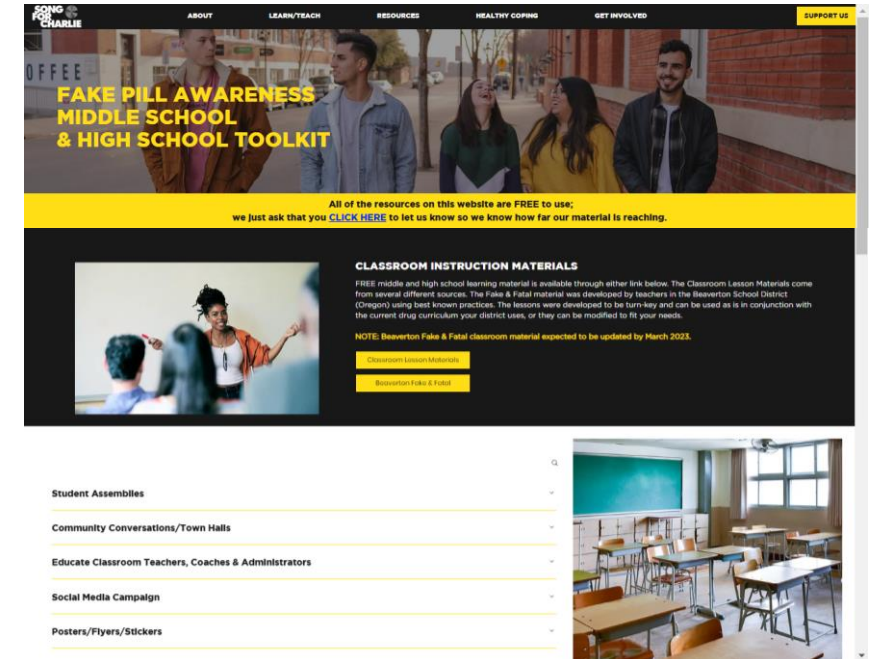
SONG FOR CHARLIE

ABOUT
LEARN/TEACH
RESOURCES
HEALTHY COPING
GET INVOLVED
SUPPORT US

OFFEE

FAKE PILL AWARENESS MIDDLE SCHOOL & HIGH SCHOOL TOOLKIT

All of the resources on this website are FREE to use; we just ask that you CLICK HERE to let us know so we know how far our material is reaching.

CLASSROOM INSTRUCTION MATERIALS

FREE middle and high school learning material is available through either link below. The Classroom Lesson Materials come from several different sources. The Fake & Fatal material was developed by teachers in the Beaverton School District (Oregon) using best known practices. The lessons were developed to be turn-key and can be used as is in conjunction with the current drug curriculum your district uses, or they can be modified to fit your needs.

NOTE: Beaverton Fake & Fatal classroom material expected to be updated by March 2023.

Classroom Lesson Materials

Beaverton Fake & Fatal

Student Assemblies

Community Conversations/Town Halls

Educate Classroom Teachers, Coaches & Administrators

Social Media Campaign

Posters/Flyers/Stickers